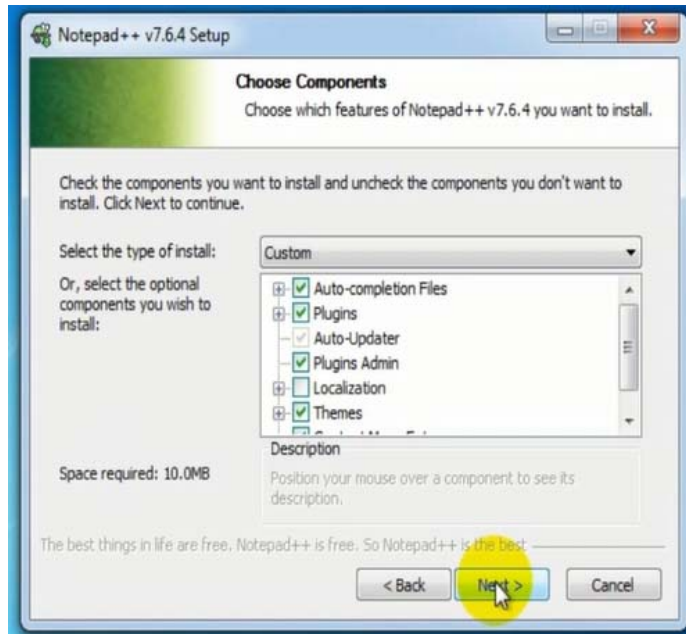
Notepad++ v7.6.4 Setup

Choose Components
Choose which features of Notepad++ v7.6.4 you want to install.

Check the components you want to install and uncheck the components you don't want to install. Click Next to continue.

Select the type of install: Custom

Or, select the optional components you wish to install:

Auto-completion Files
Plugins
Auto-Updater
Plugins Admin
Localization
Themes
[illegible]

Description
Position your mouse over a component to see its description.

Space required: 10.0MB

The best things in life are free. Notepad++ is free. So Notepad++ is the best

< Back
Next >
Cancel